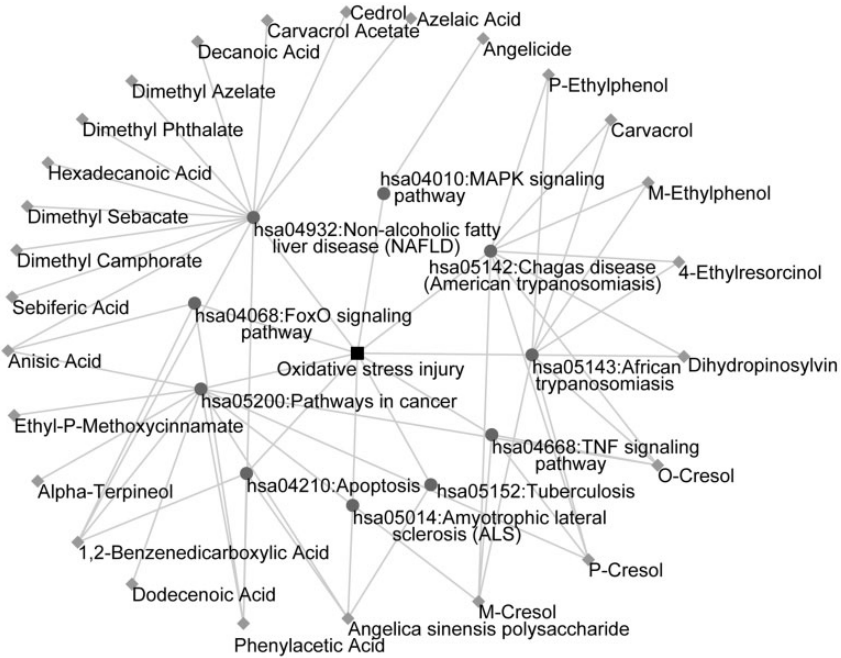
Cedrol
Azelaic Acid
Carvacrol Acetate
Decanoic Acid
Angelicide
P-Ethylphenol
Dimethyl Azelate
Carvacrol
Dimethyl Phthalate
hsa04010:MAPK signaling pathway
Hexadecanoic Acid
M-Ethylphenol
Dimethyl Sebacate
hsa04932:Non-alcoholic fatty liver disease (NAFLD)
Dimethyl Camphorate
hsa05142:Chagas disease (American trypanosomiasis)
4-Ethylresorcinol
Sebiferic Acid
hsa04068:FoxO signaling pathway
Anisic Acid
Oxidative stress injury
hsa05143:African trypanosomiasis
Dihydropinosylvin
hsa05200:Pathways in cancer
Ethyl-P-Methoxycinnamate
hsa04668:TNF signaling pathway
O-Cresol
Alpha-Terpineol
hsa04210:Apoptosis
hsa05152:Tuberculosis
hsa05014:Amyotrophic lateral sclerosis (ALS)
1,2-Benzenedicarboxylic Acid
P-Cresol
Dodecenoic Acid
M-Cresol
Angelica sinensis polysaccharide
Phenylacetic Acid